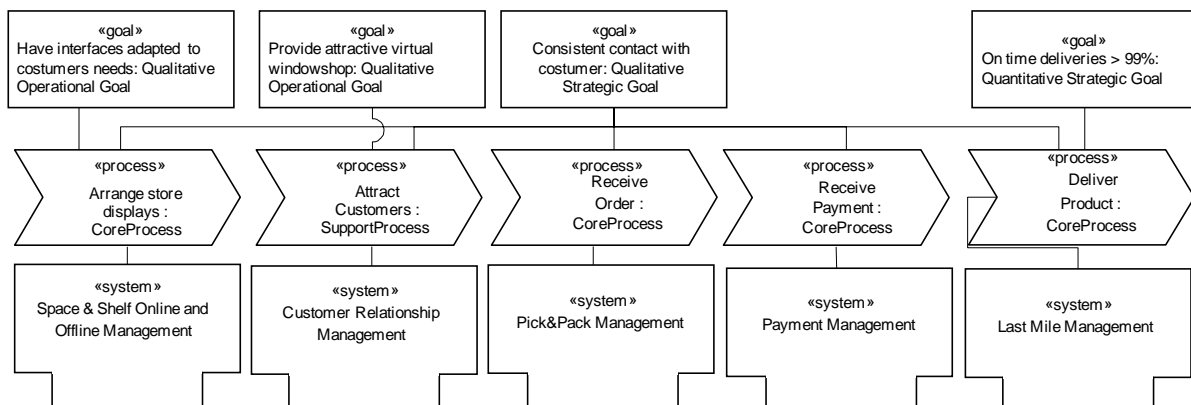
«goal»
Have interfaces adapted to costumers needs: Qualitative Operational Goal

«goal»
Provide attractive virtual windowshop: Qualitative Operational Goal

«goal»
Consistent contact with costumer: Qualitative Strategic Goal

«goal»
On time deliveries > 99%: Quantitative Strategic Goal

«process»
Arrange store displays : CoreProcess

«process»
Attract Customers : SupportProcess

«process»
Receive Order : CoreProcess

«process»
Receive Payment : CoreProcess

«process»
Deliver Product : CoreProcess

«system»
Space & Shelf Online and Offline Management

«system»
Customer Relationship Management

«system»
Pick&Pack Management

«system»
Payment Management

«system»
Last Mile Management